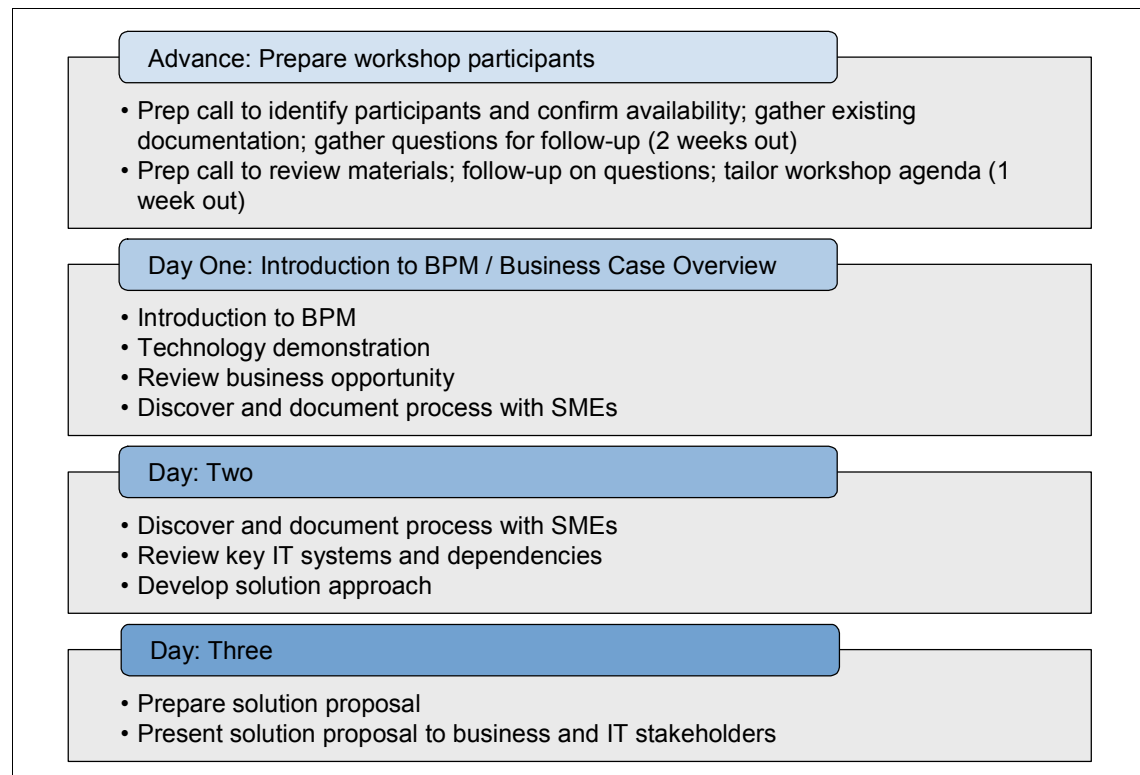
Advance: Prepare workshop participants

• Prep call to identify participants and confirm availability; gather existing documentation; gather questions for follow-up (2 weeks out)
• Prep call to review materials; follow-up on questions; tailor workshop agenda (1 week out)

Day One: Introduction to BPM / Business Case Overview

• Introduction to BPM
• Technology demonstration
• Review business opportunity
• Discover and document process with SMEs

Day: Two

• Discover and document process with SMEs
• Review key IT systems and dependencies
• Develop solution approach

Day: Three

• Prepare solution proposal
• Present solution proposal to business and IT stakeholders